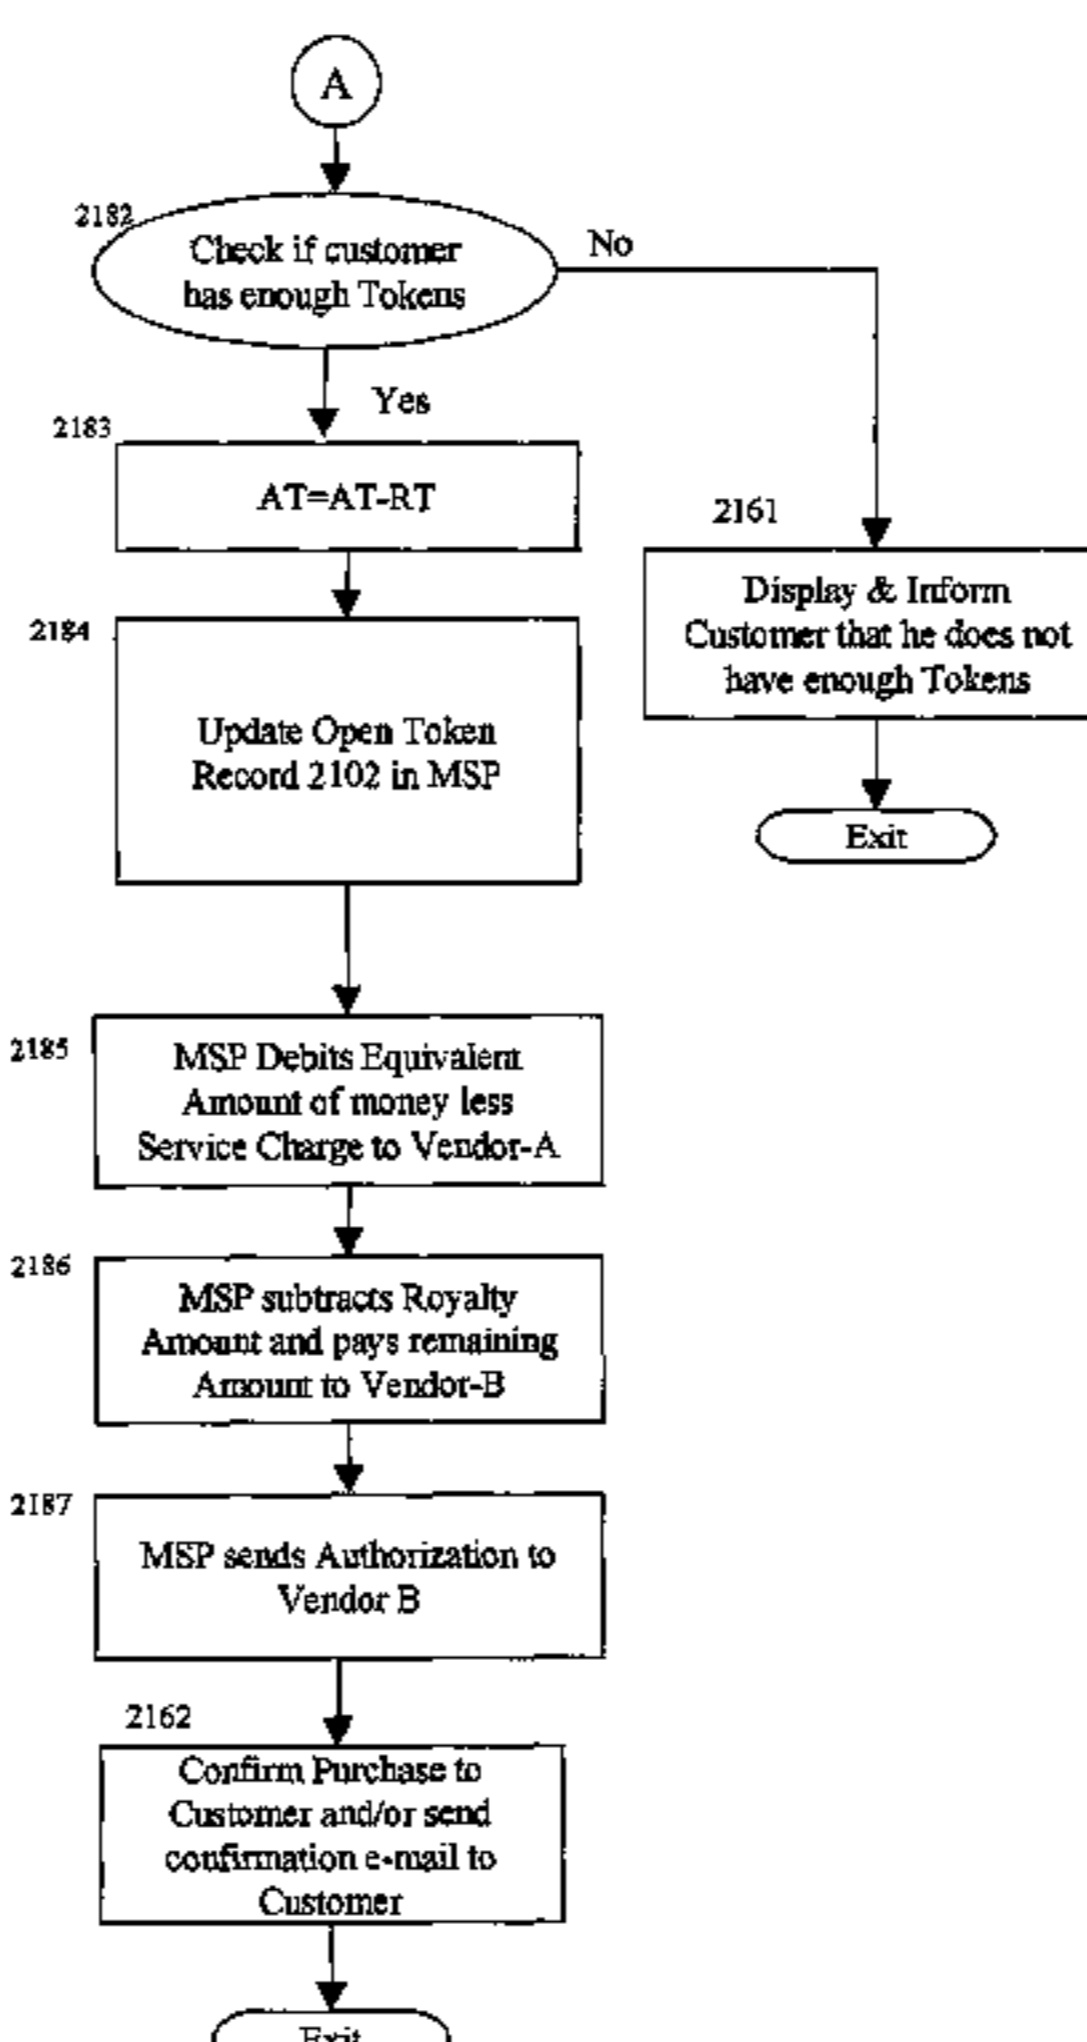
A

2182

Check if customer has enough Tokens

No

Yes

2183

AT=AT-RT

2161

Display & Inform Customer that he does not have enough Tokens

Exit

2184

Update Open Token Record 2102 in MSP

2185

MSP Debits Equivalent Amount of money less Service Charge to Vendor-A

2186

MSP subtracts Royalty Amount and pays remaining Amount to Vendor-B

2187

MSP sends Authorization to Vendor B

2162

Confirm Purchase to Customer and/or send confirmation e-mail to Customer

Exit